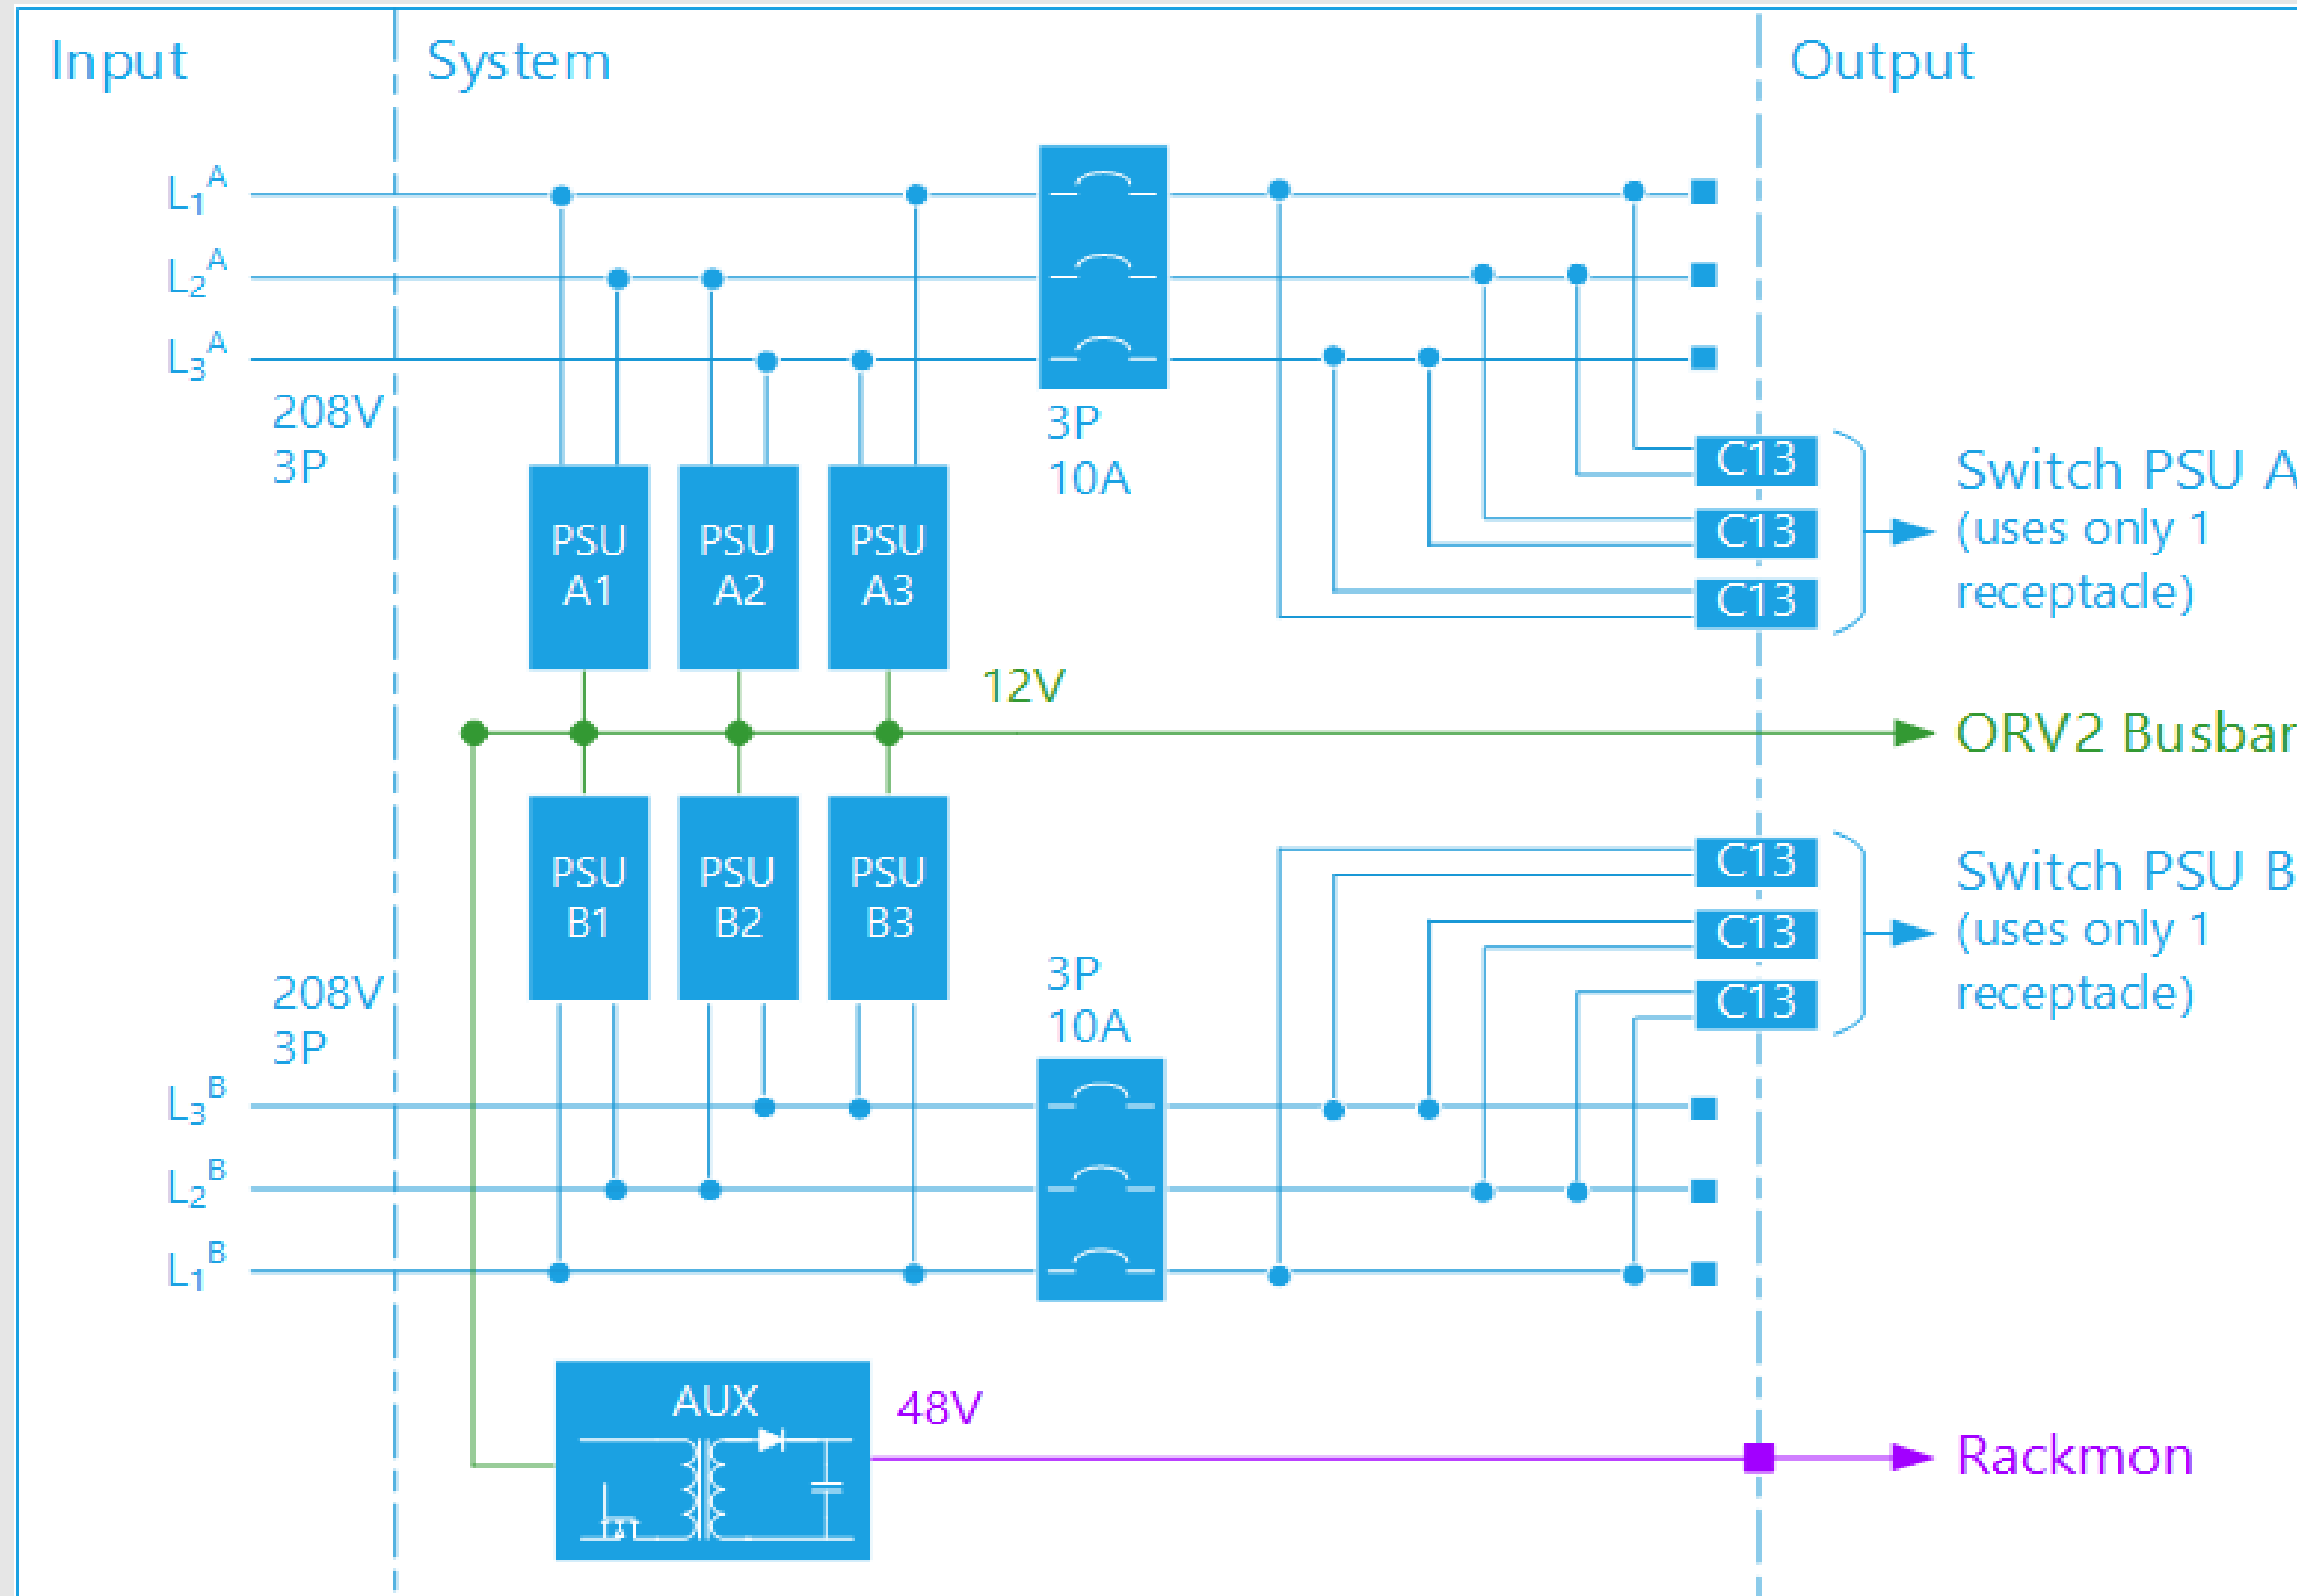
Input

System

Output

$L_1^A$

$L_2^A$

$L_3^A$

208V
3P

3P
10A

PSU
A1

PSU
A2

PSU
A3

C13
C13
C13

Switch PSU A
(uses only 1
receptacle)

12V

ORV2 Busbar

PSU
B1

PSU
B2

PSU
B3

C13
C13
C13

Switch PSU B
(uses only 1
receptacle)

208V
3P

3P
10A

$L_3^B$

$L_2^B$

$L_1^B$

AUX

48V

Rackmon